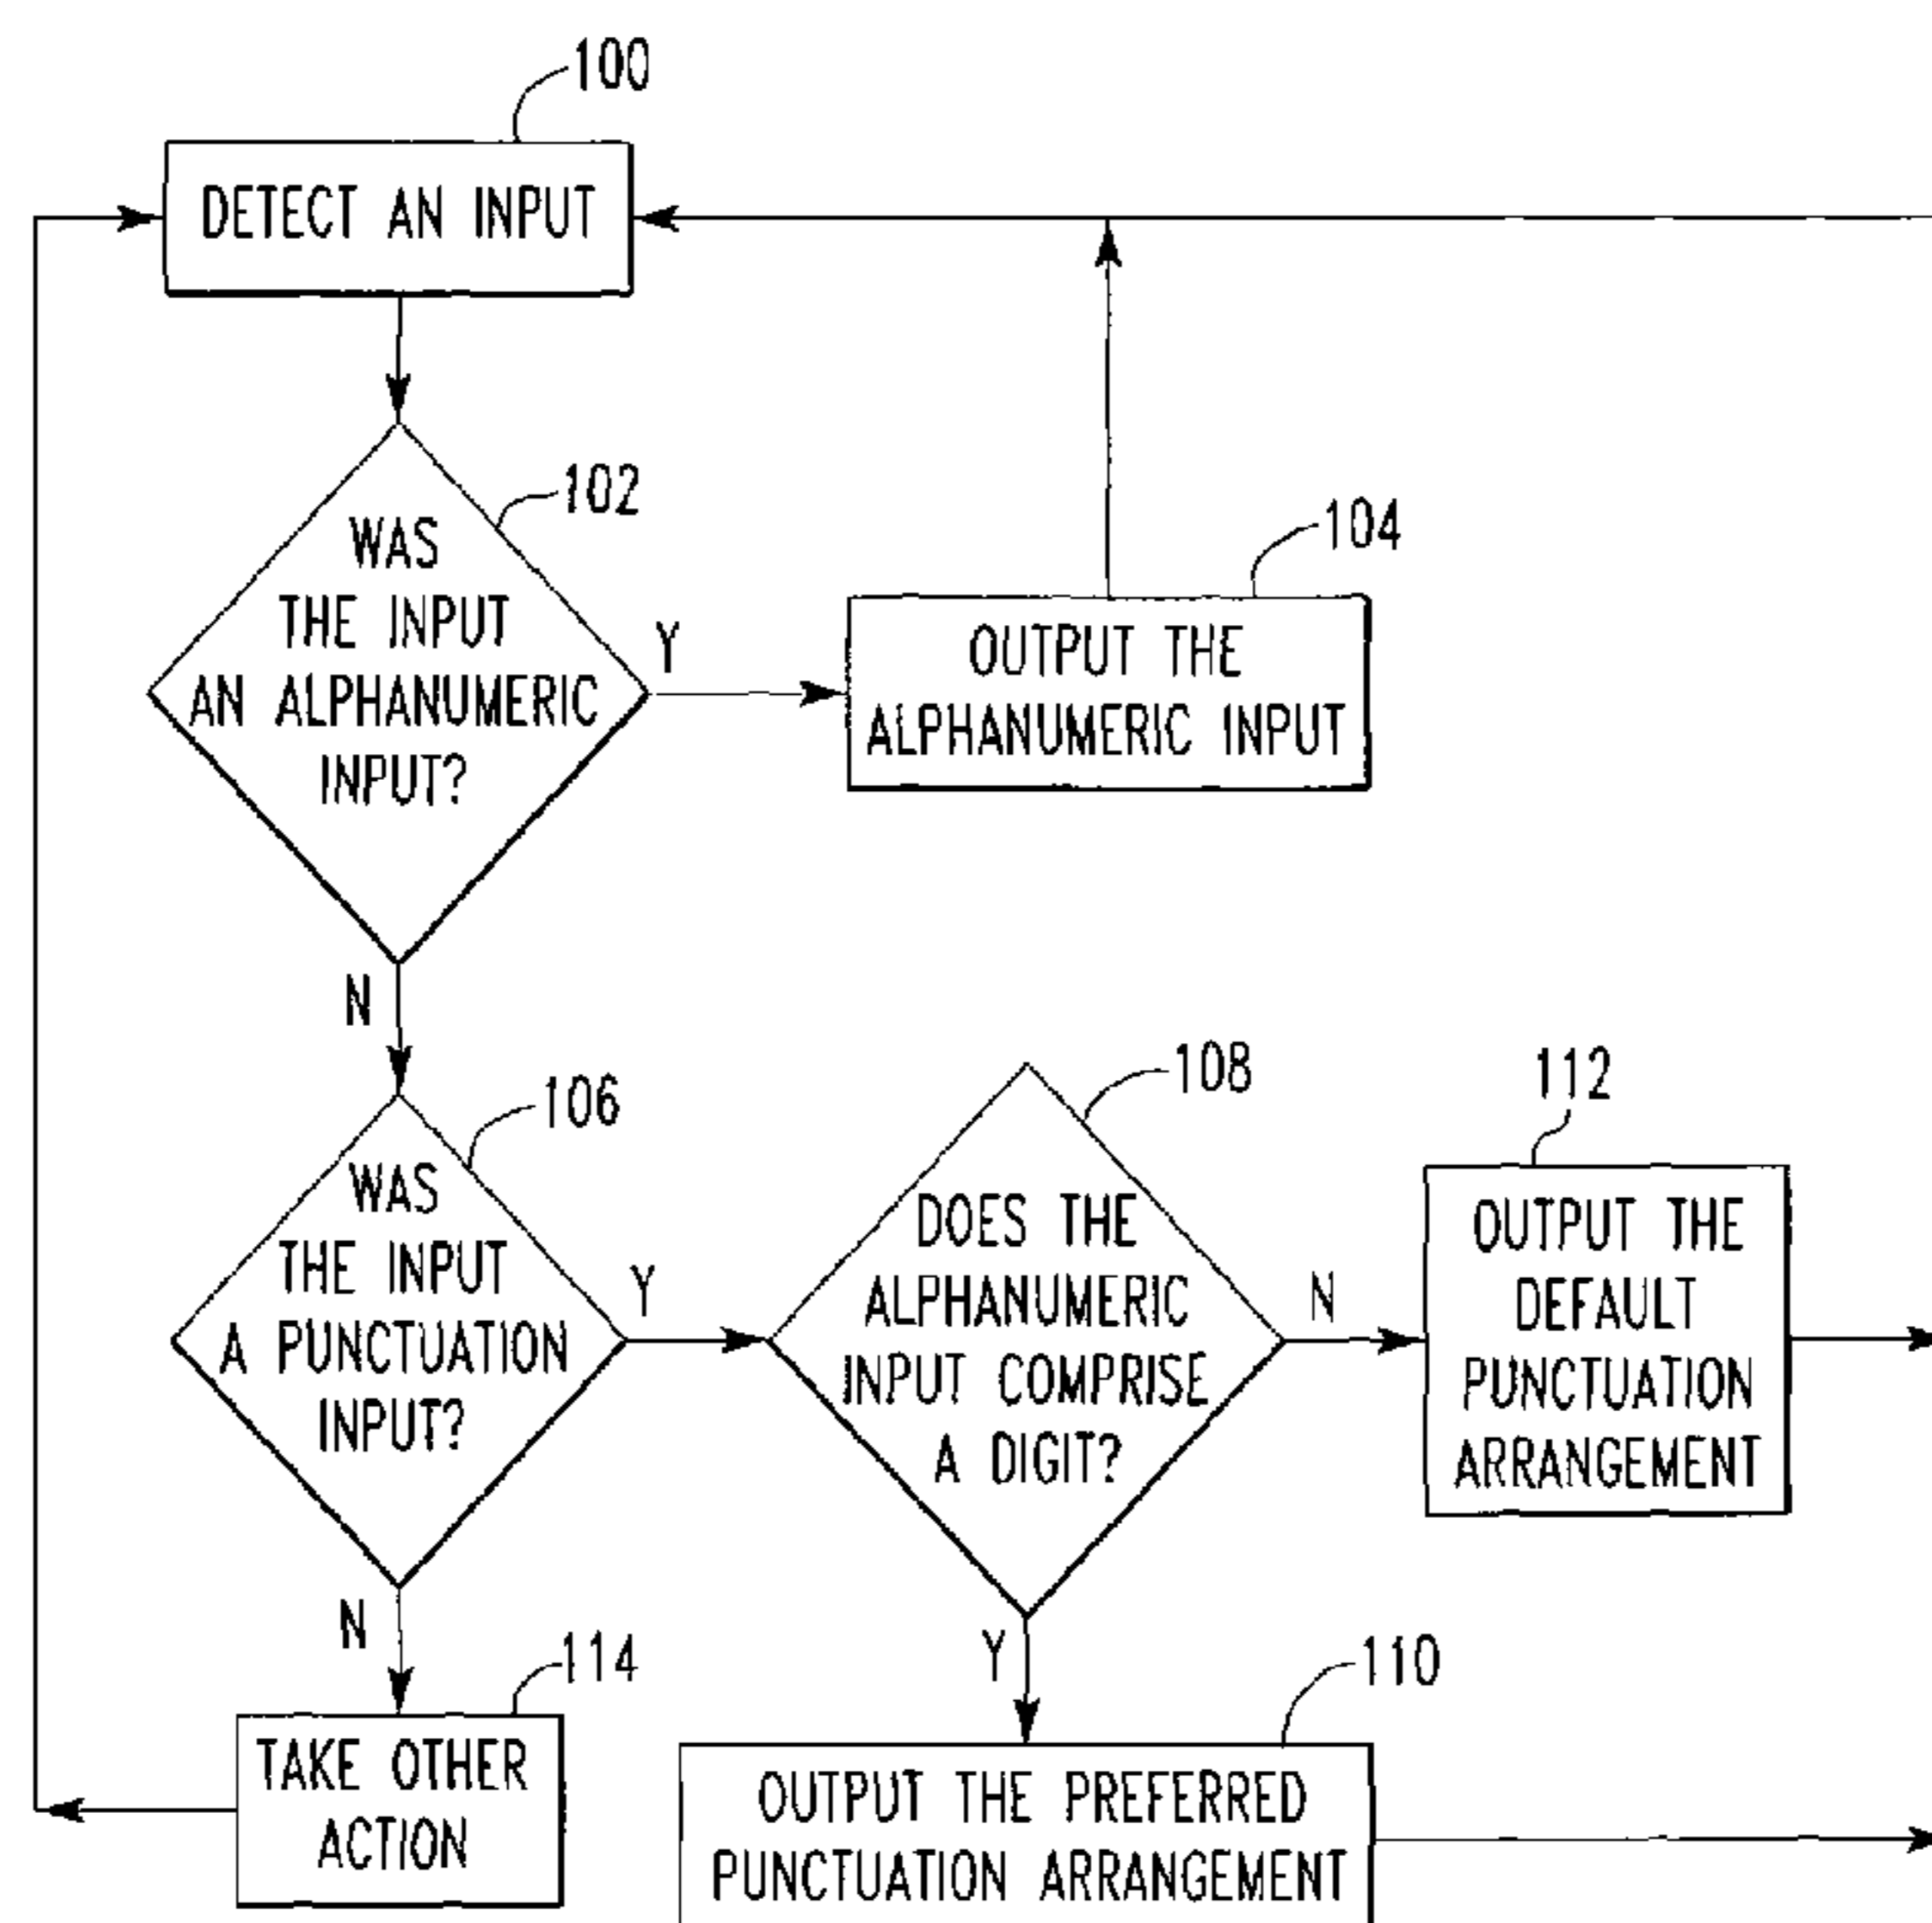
100

DETECT AN INPUT

102

WAS THE INPUT AN ALPHANUMERIC INPUT?

Y

104

OUTPUT THE ALPHANUMERIC INPUT

N

106

WAS THE INPUT A PUNCTUATION INPUT?

Y

108

DOES THE ALPHANUMERIC INPUT COMPRISE A DIGIT?

N

112

OUTPUT THE DEFAULT PUNCTUATION ARRANGEMENT

N

114

TAKE OTHER ACTION

Y

110

OUTPUT THE PREFERRED PUNCTUATION ARRANGEMENT